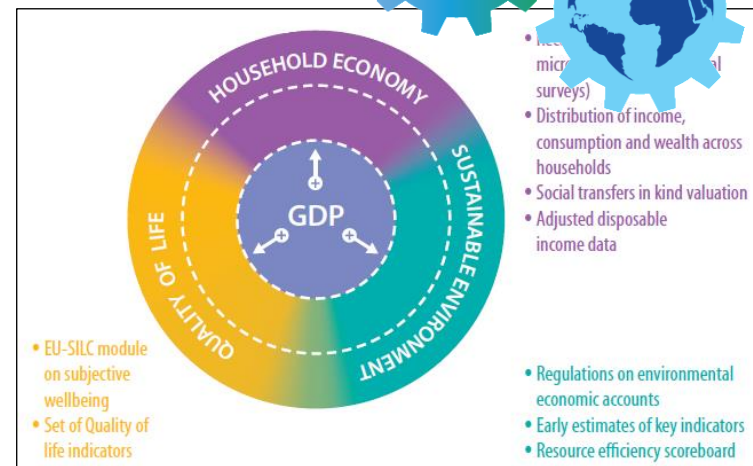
HOUSEHOLD ECONOMY

SUSTAINABLE ENVIRONMENT

QUALITY OF LIFE

GDP

• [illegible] micro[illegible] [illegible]l surveys)
• Distribution of income, consumption and wealth across households
• Social transfers in kind valuation
• Adjusted disposable income data

• EU-SILC module on subjective wellbeing
• Set of Quality of life indicators

• Regulations on environmental economic accounts
• Early estimates of key indicators
• Resource efficiency scoreboard